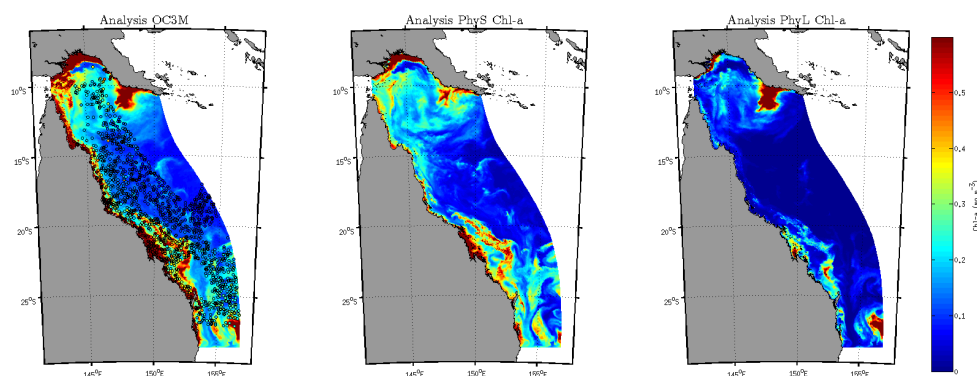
Analysis OC3M

$10^oS$
$15^oS$
$20^oS$
$25^oS$
$145^oE$
$150^oE$
$155^oE$

Analysis PhyS Chl-a

$10^oS$
$15^oS$
$20^oS$
$25^oS$
$145^oE$
$150^oE$
$155^oE$

Analysis PhyL Chl-a

$10^oS$
$15^oS$
$20^oS$
$25^oS$
$145^oE$
$150^oE$
$155^oE$

0.5
0.4
0.3
0.2
0.1
0

Chl-a (mg m$^{-3}$)